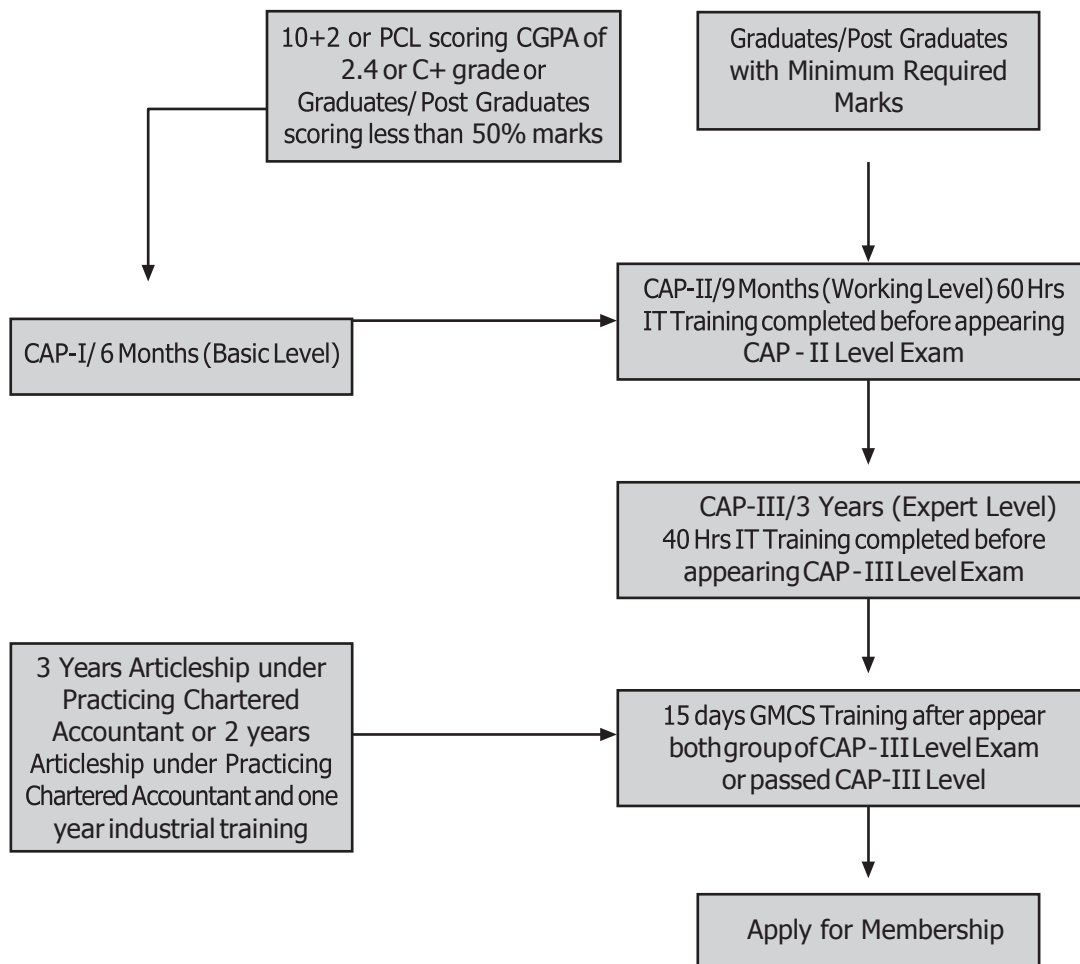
10+2 or PCL scoring CGPA of 2.4 or C+ grade or Graduates/ Post Graduates scoring less than 50% marks

Graduates/Post Graduates with Minimum Required Marks

CAP-I/ 6 Months (Basic Level)

CAP-II/9 Months (Working Level) 60 Hrs IT Training completed before appearing CAP - II Level Exam

CAP-III/3 Years (Expert Level) 40 Hrs IT Training completed before appearing CAP - III Level Exam

3 Years Articleship under Practicing Chartered Accountant or 2 years Articleship under Practicing Chartered Accountant and one year industrial training

15 days GMCS Training after appear both group of CAP - III Level Exam or passed CAP-III Level

Apply for Membership